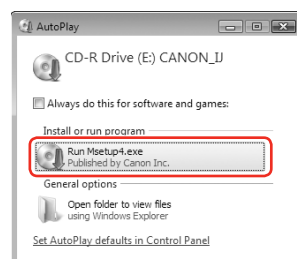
AutoPlay

CD-R Drive (E:) CANON_IJ

Always do this for software and games:

Install or run program

Run Msetup4.exe
Published by Canon Inc.

General options

Open folder to view files
using Windows Explorer

Set AutoPlay defaults in Control Panel